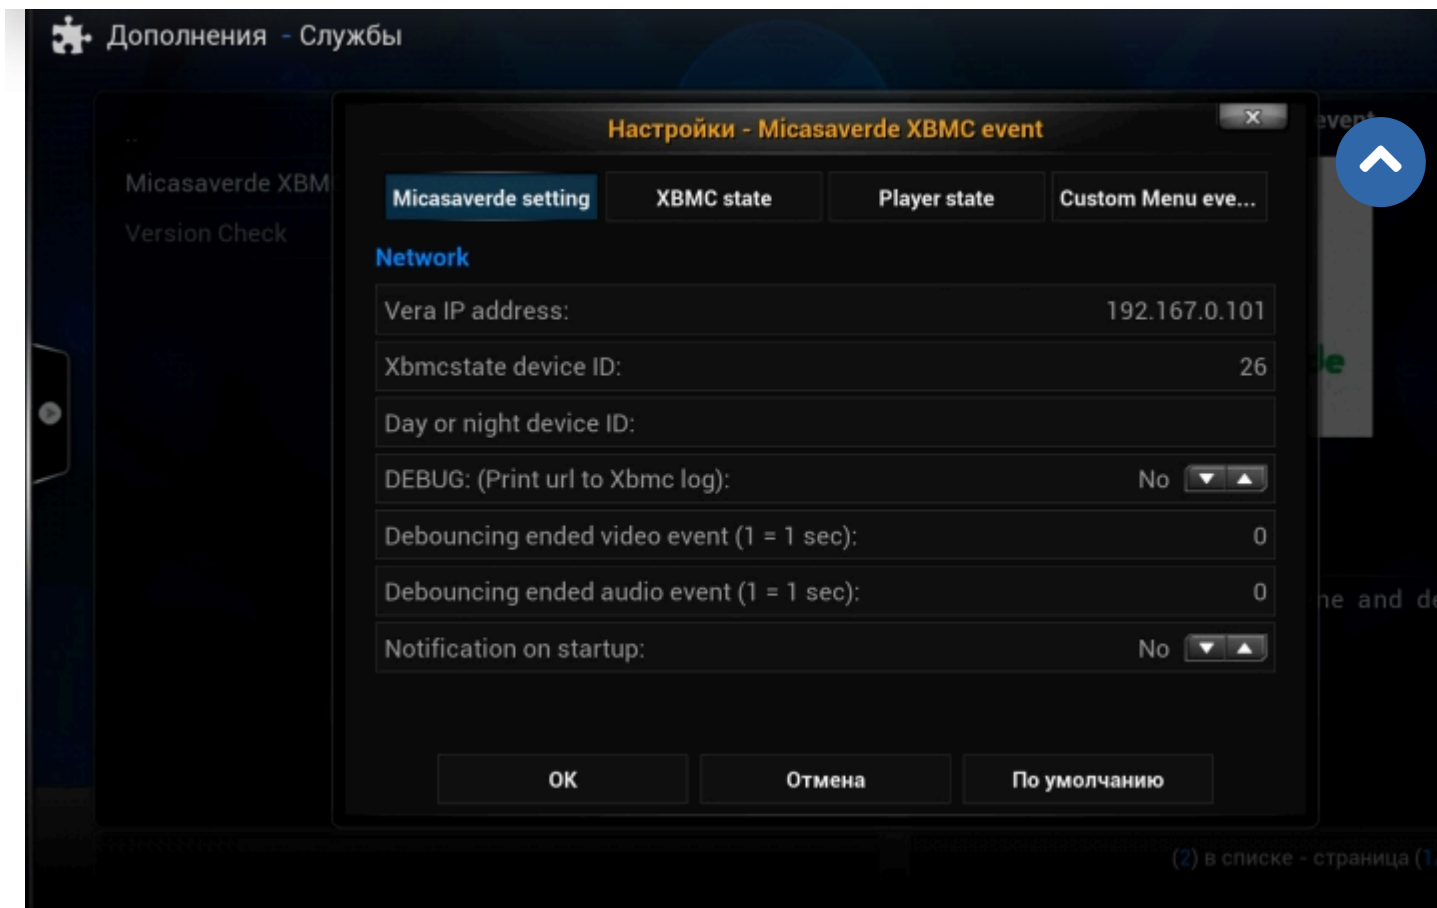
Дополнения - Службы

..

Micasaverde XBM

Version Check

Настройки - Micasaverde XBMC event

Micasaverde setting
XBMC state
Player state
Custom Menu eve...

Network

| | |
|---|---|
| Vera IP address: | 192.167.0.101 |
| Xbmcstate device ID: | 26 |
| Day or night device ID: | |
| DEBUG: (Print url to Xbmc log): | No |
| Debouncing ended video event (1 = 1 sec): | 0 |
| Debouncing ended audio event (1 = 1 sec): | 0 |
| Notification on startup: | No |

OK
Отмена
По умолчанию

event

ne and d

(2) в списке - страница (1